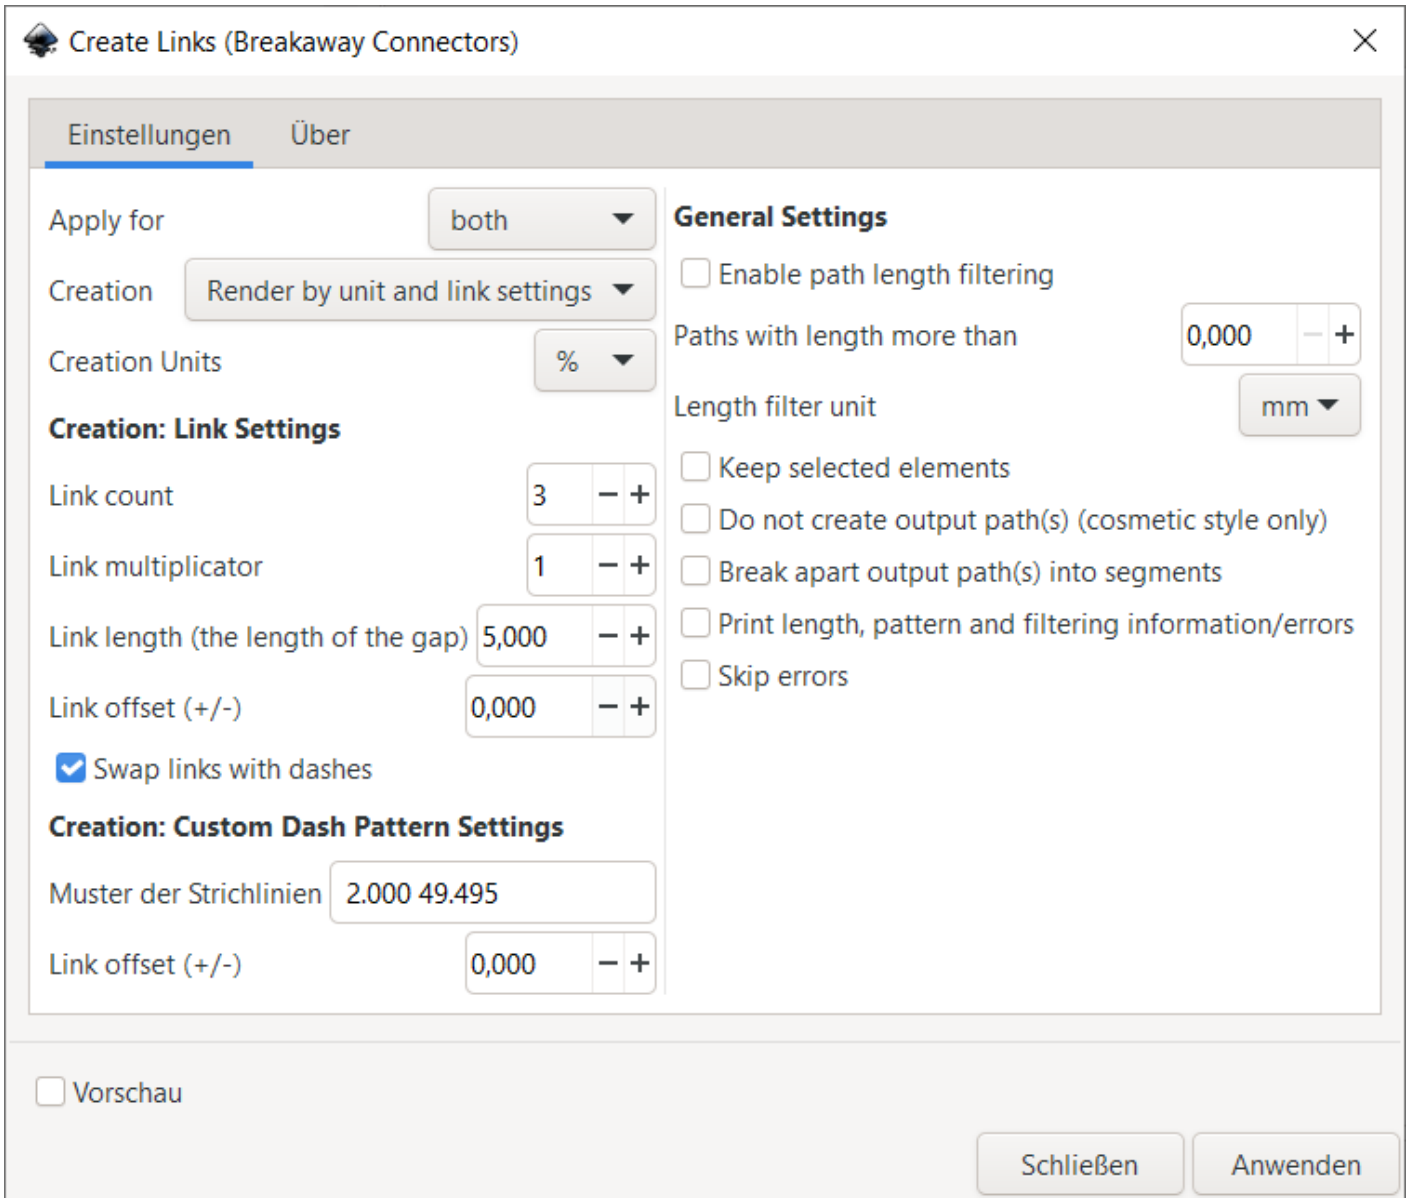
Create Links (Breakaway Connectors)

Einstellungen Über

Apply for both

Creation Render by unit and link settings

Creation Units %

**Creation: Link Settings**

Link count 3 − +

Link multiplicator 1 − +

Link length (the length of the gap) 5,000 − +

Link offset (+/-) 0,000 − +

Swap links with dashes

**Creation: Custom Dash Pattern Settings**

Muster der Strichlinien 2.000 49.495

Link offset (+/-) 0,000 − +

**General Settings**

Enable path length filtering

Paths with length more than 0,000 − +

Length filter unit mm

Keep selected elements

Do not create output path(s) (cosmetic style only)

Break apart output path(s) into segments

Print length, pattern and filtering information/errors

Skip errors

Vorschau

Schließen Anwenden